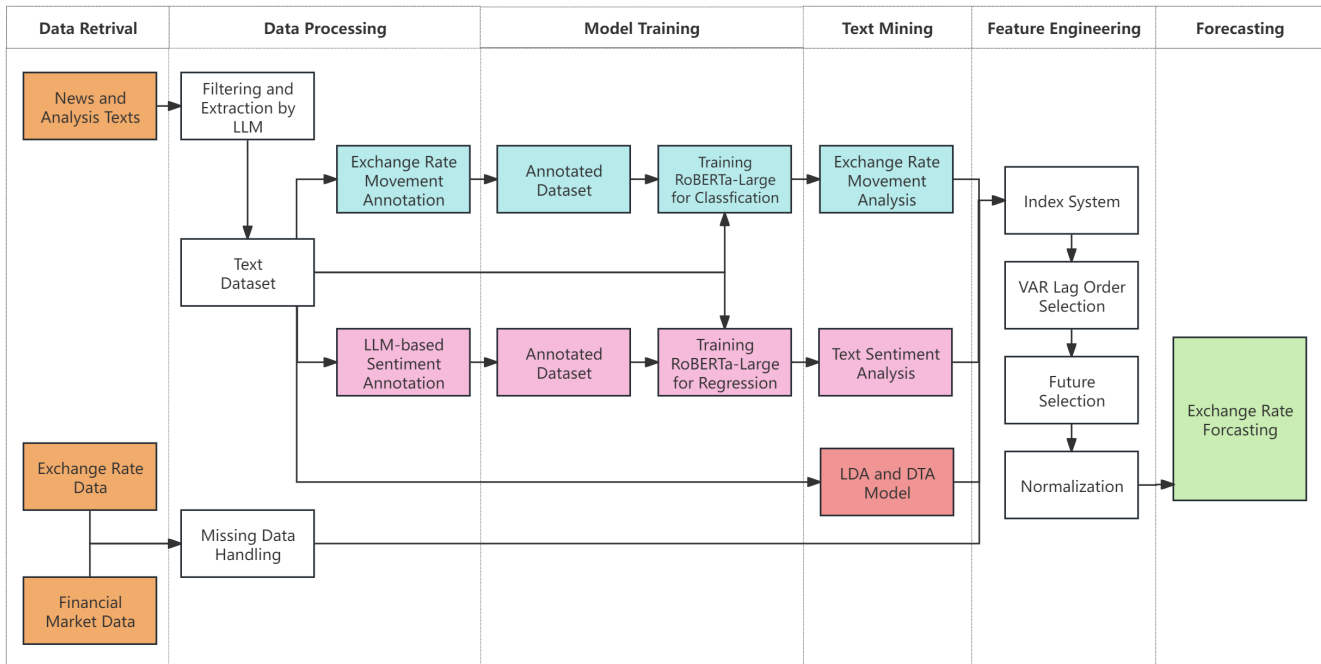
| Data Retrival | Data Processing | Model Training | Text Mining | Feature Engineering | Forecasting |
|---|---|---|---|---|---|

News and Analysis Texts

Filtering and Extraction by LLM

Text Dataset

Exchange Rate Movement Annotation

Annotated Dataset

Training RoBERTa-Large for Classfication

Exchange Rate Movement Analysis

LLM-based Sentiment Annotation

Annotated Dataset

Training RoBERTa-Large for Regression

Text Sentiment Analysis

LDA and DTA Model

Index System

VAR Lag Order Selection

Future Selection

Normalization

Exchange Rate Forcasting

Exchange Rate Data

Missing Data Handling

Financial Market Data